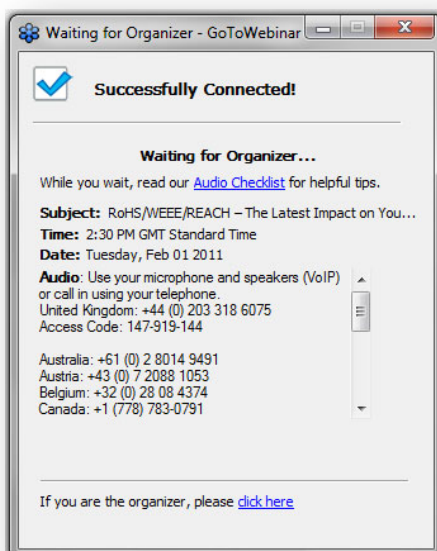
Waiting for Organizer - GoToWebinar

Successfully Connected!

Waiting for Organizer...

While you wait, read our Audio Checklist for helpful tips.

Subject: RoHS/WEEE/REACH – The Latest Impact on You...
Time: 2:30 PM GMT Standard Time
Date: Tuesday, Feb 01 2011

Audio: Use your microphone and speakers (VoIP) or call in using your telephone.
United Kingdom: +44 (0) 203 318 6075
Access Code: 147-919-144

Australia: +61 (0) 2 8014 9491
Austria: +43 (0) 7 2088 1053
Belgium: +32 (0) 28 08 4374
Canada: +1 (778) 783-0791

If you are the organizer, please click here